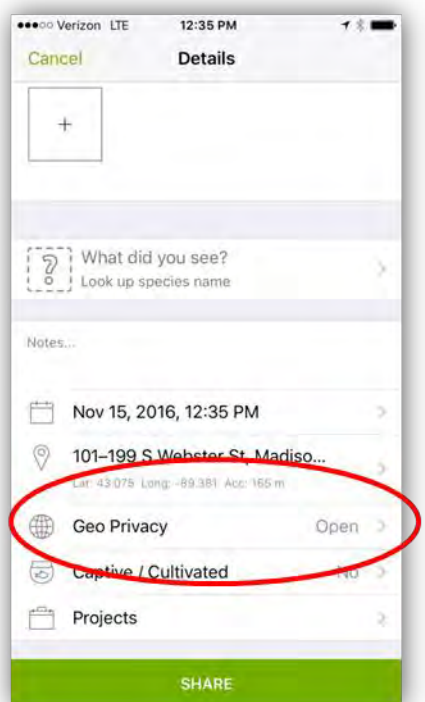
●●●○○ Verizon LTE 12:35 PM

Cancel Details

+

?

What did you see?
Look up species name

Notes...

Nov 15, 2016, 12:35 PM

101–199 S Webster St, Madiso...
Lat: 43.075 Long: -89.381 Acc: 165 m

Geo Privacy Open

Captive / Cultivated No

Projects

SHARE